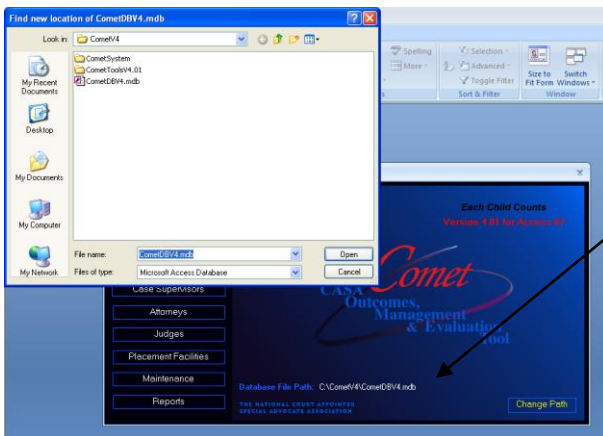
Find new location of CometDBV4.mdb

Look in: CometV4

My Recent Documents
Desktop
My Documents
My Computer
My Network

CometSystem
CometToolsV4.01
CometDBV4.mdb

File name: CometDBV4.mdb
Files of type: Microsoft Access Database
Open
Cancel

Spelling
More
Selection
Advanced
Toggle Filter
Sort & Filter
Size to Fit Form
Switch Windows
Window

Each Child Counts
Version 4.01 for Access 07

Comet
CASA Outcomes, Management & Evaluation Tool

Case Supervisors
Attorneys
Judges
Placement Facilities
Maintenance
Reports

Database File Path: C:\CometV4\CometDBV4.mdb

THE NATIONAL COURT APPOINTED SPECIAL ADVOCATE ASSOCIATION

Change Path